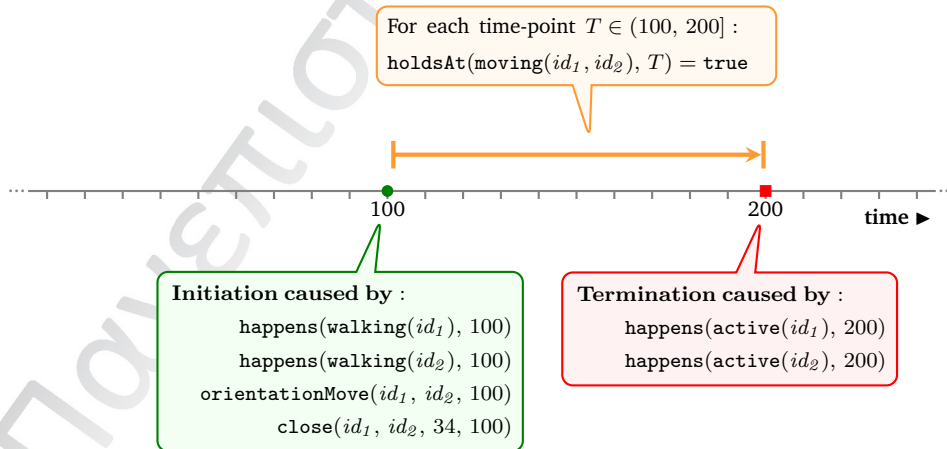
For each time-point $T \in (100, 200]$ :
$\texttt{holdsAt}(\texttt{moving}(id_1, id_2), T) = \texttt{true}$

100

200

time ►

**Initiation caused by** :
$\texttt{happens}(\texttt{walking}(id_1), 100)$
$\texttt{happens}(\texttt{walking}(id_2), 100)$
$\texttt{orientationMove}(id_1, id_2, 100)$
$\texttt{close}(id_1, id_2, 34, 100)$

**Termination caused by** :
$\texttt{happens}(\texttt{active}(id_1), 200)$
$\texttt{happens}(\texttt{active}(id_2), 200)$